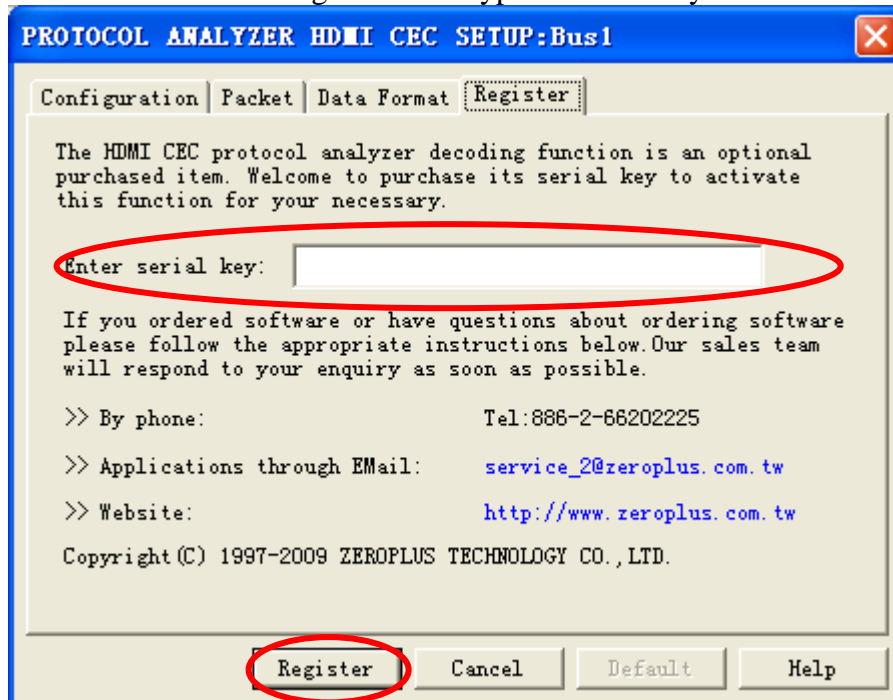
PROTOCOL ANALYZER HDMI CEC SETUP:Bus1

Configuration | Packet | Data Format | Register

The HDMI CEC protocol analyzer decoding function is an optional purchased item. Welcome to purchase its serial key to activate this function for your necessary.

Enter serial key:

If you ordered software or have questions about ordering software please follow the appropriate instructions below.Our sales team will respond to your enquiry as soon as possible.

>> By phone: Tel:886-2-66202225

>> Applications through EMail: service_2@zeroplus.com.tw

>> Website: http://www.zeroplus.com.tw

Copyright(C) 1997-2009 ZEROPLUS TECHNOLOGY CO.,LTD.

Register | Cancel | Default | Help